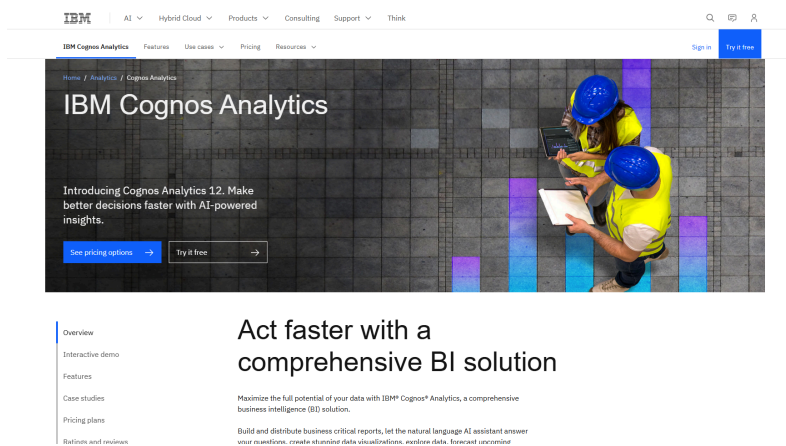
IBM AI Hybrid Cloud Products Consulting Support Think

IBM Cognos Analytics Features Use cases Pricing Resources Sign in Try it free

Home / Analytics / Cognos Analytics

IBM Cognos Analytics

Introducing Cognos Analytics 12. Make better decisions faster with AI-powered insights.

See pricing options →

Try it free →

Overview
Interactive demo
Features
Case studies
Pricing plans
Ratings and reviews

Act faster with a comprehensive BI solution

Maximize the full potential of your data with IBM® Cognos® Analytics, a comprehensive business intelligence (BI) solution.

Build and distribute business critical reports, let the natural language AI assistant answer your questions, create stunning data visualizations, explore data, forecast upcoming